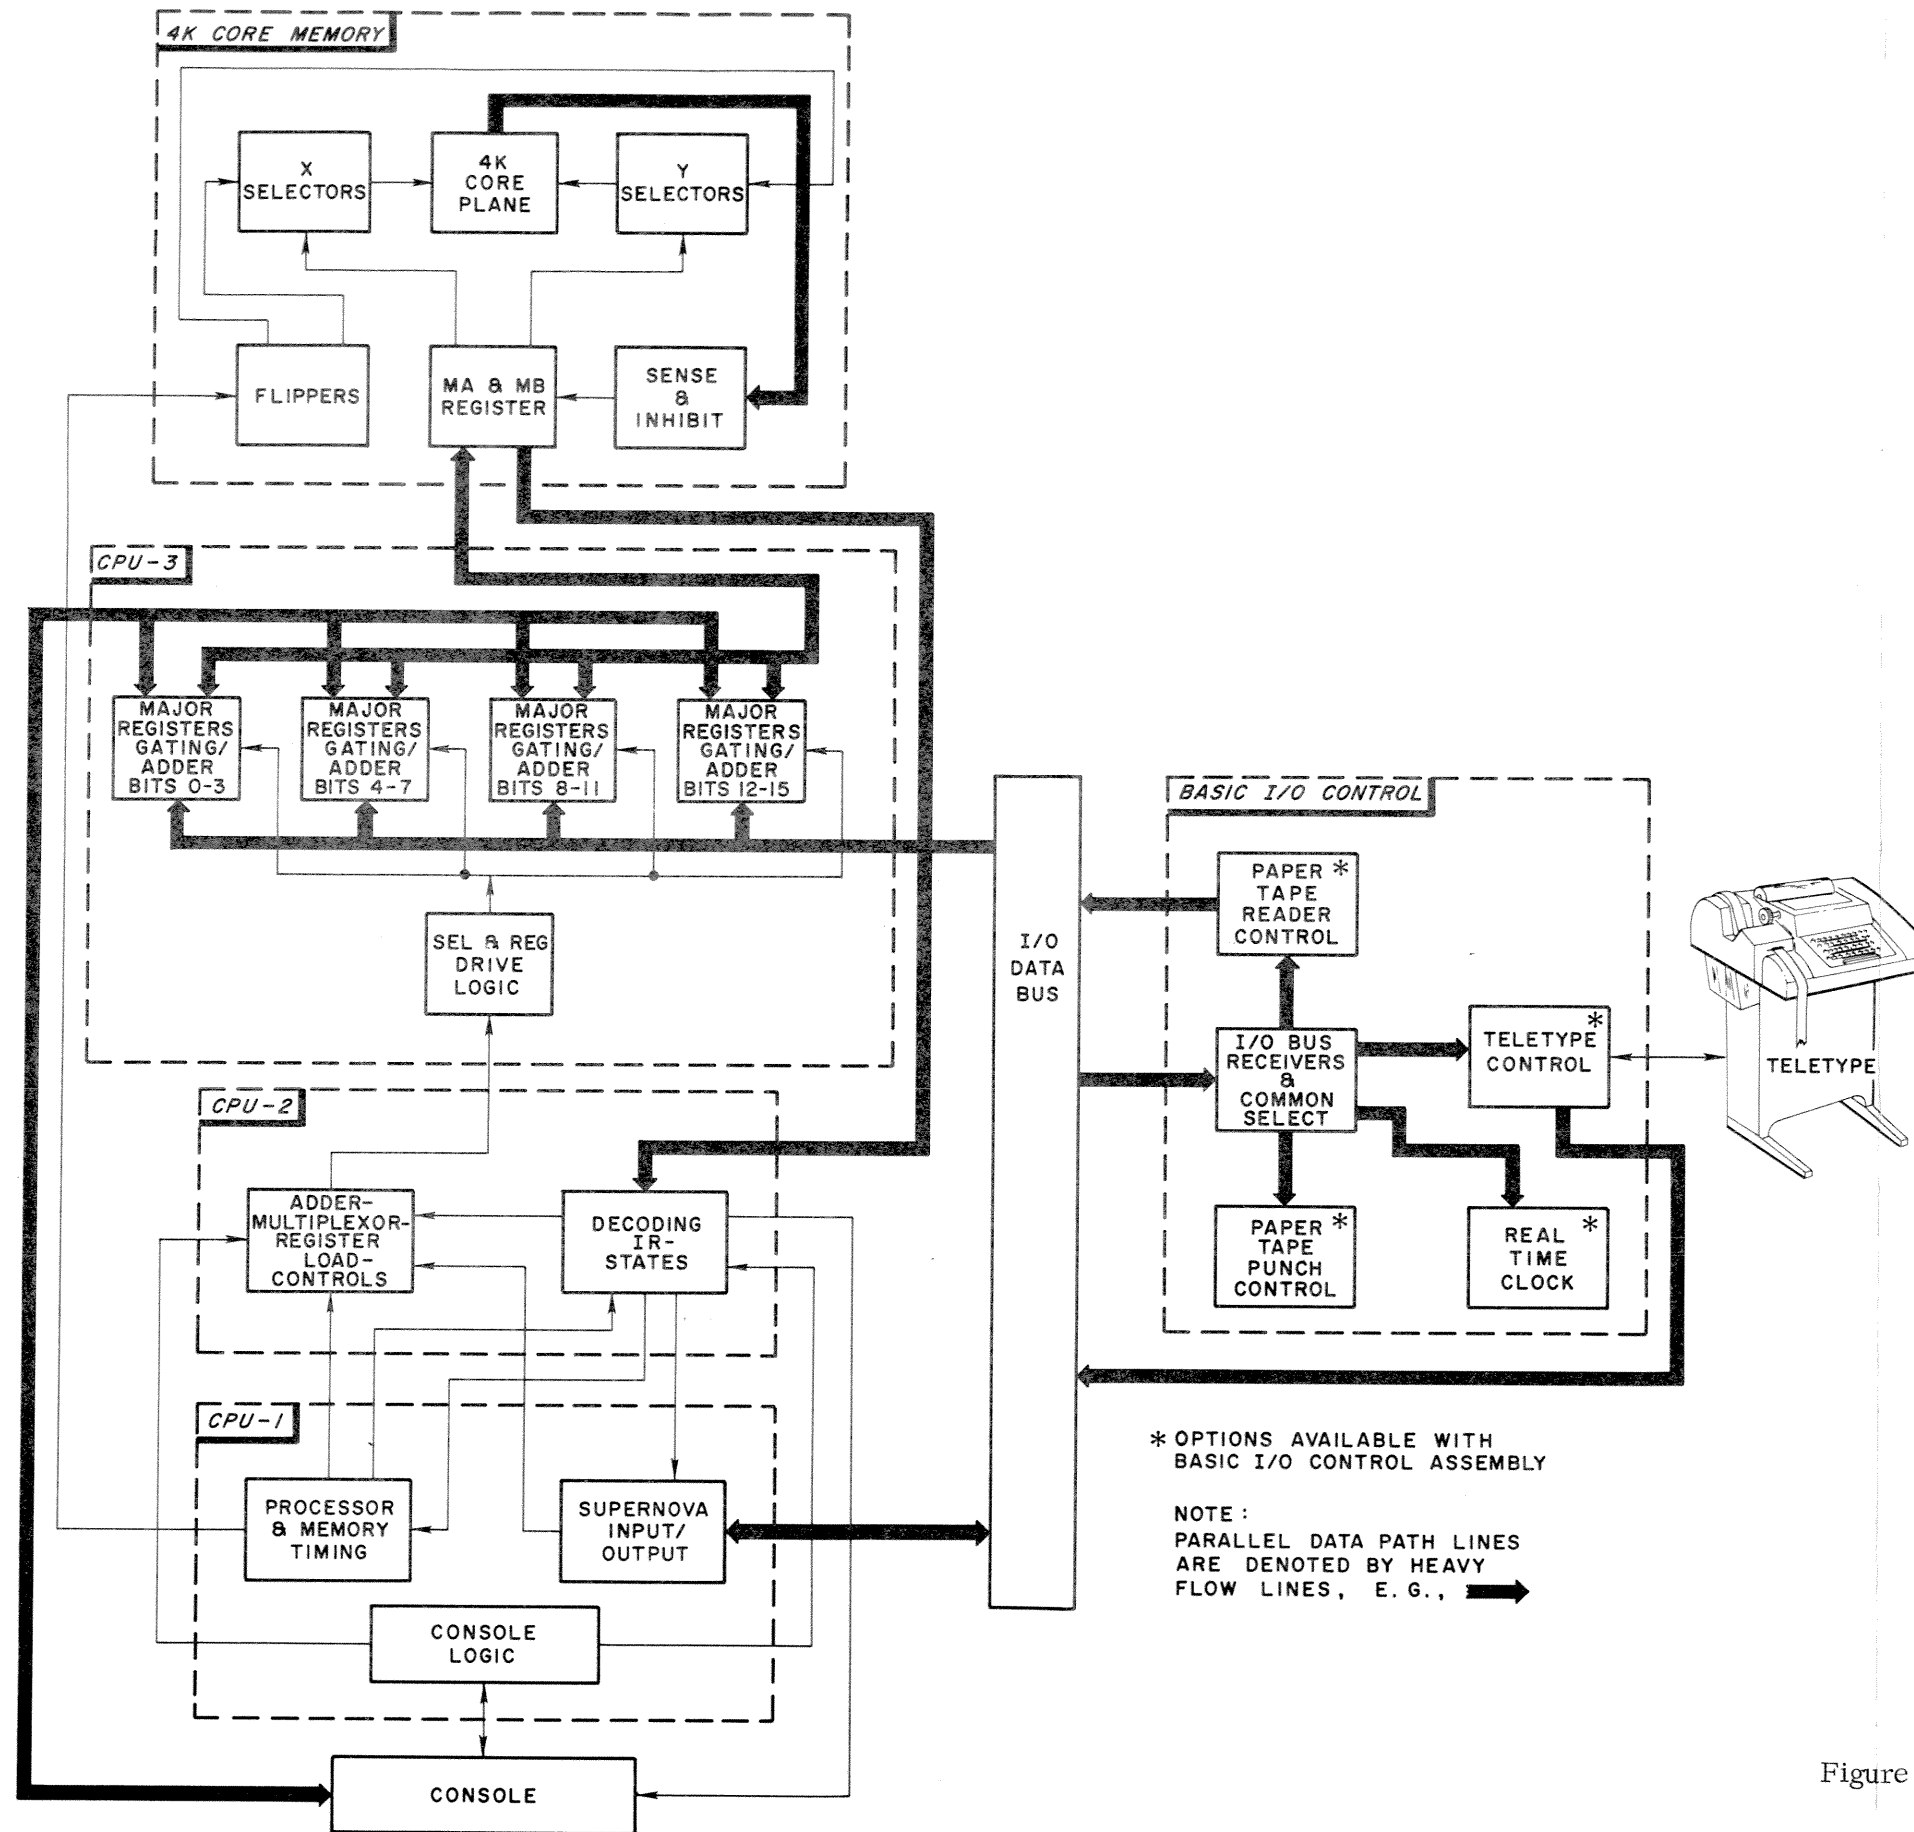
4K CORE MEMORY

X SELECTORS

4K CORE PLANE

Y SELECTORS

FLIPPERS

MA & MB REGISTER

SENSE & INHIBIT

CPU-3

MAJOR REGISTERS GATING/ ADDER BITS 0-3

MAJOR REGISTERS GATING/ ADDER BITS 4-7

MAJOR REGISTERS GATING/ ADDER BITS 8-11

MAJOR REGISTERS GATING/ ADDER BITS 12-15

SEL & REG DRIVE LOGIC

I/O DATA BUS

BASIC I/O CONTROL

PAPER TAPE READER CONTROL *

I/O BUS RECEIVERS & COMMON SELECT

TELETYPE CONTROL *

TELETYPE

PAPER TAPE PUNCH CONTROL *

REAL TIME CLOCK *

CPU-2

ADDER-MULTIPLEXOR-REGISTER LOAD-CONTROLS

DECODING IR-STATES

CPU-1

PROCESSOR & MEMORY TIMING

SUPERNOVA INPUT/ OUTPUT

CONSOLE LOGIC

CONSOLE

* OPTIONS AVAILABLE WITH BASIC I/O CONTROL ASSEMBLY

NOTE:
PARALLEL DATA PATH LINES ARE DENOTED BY HEAVY FLOW LINES, E.G.,

Figure